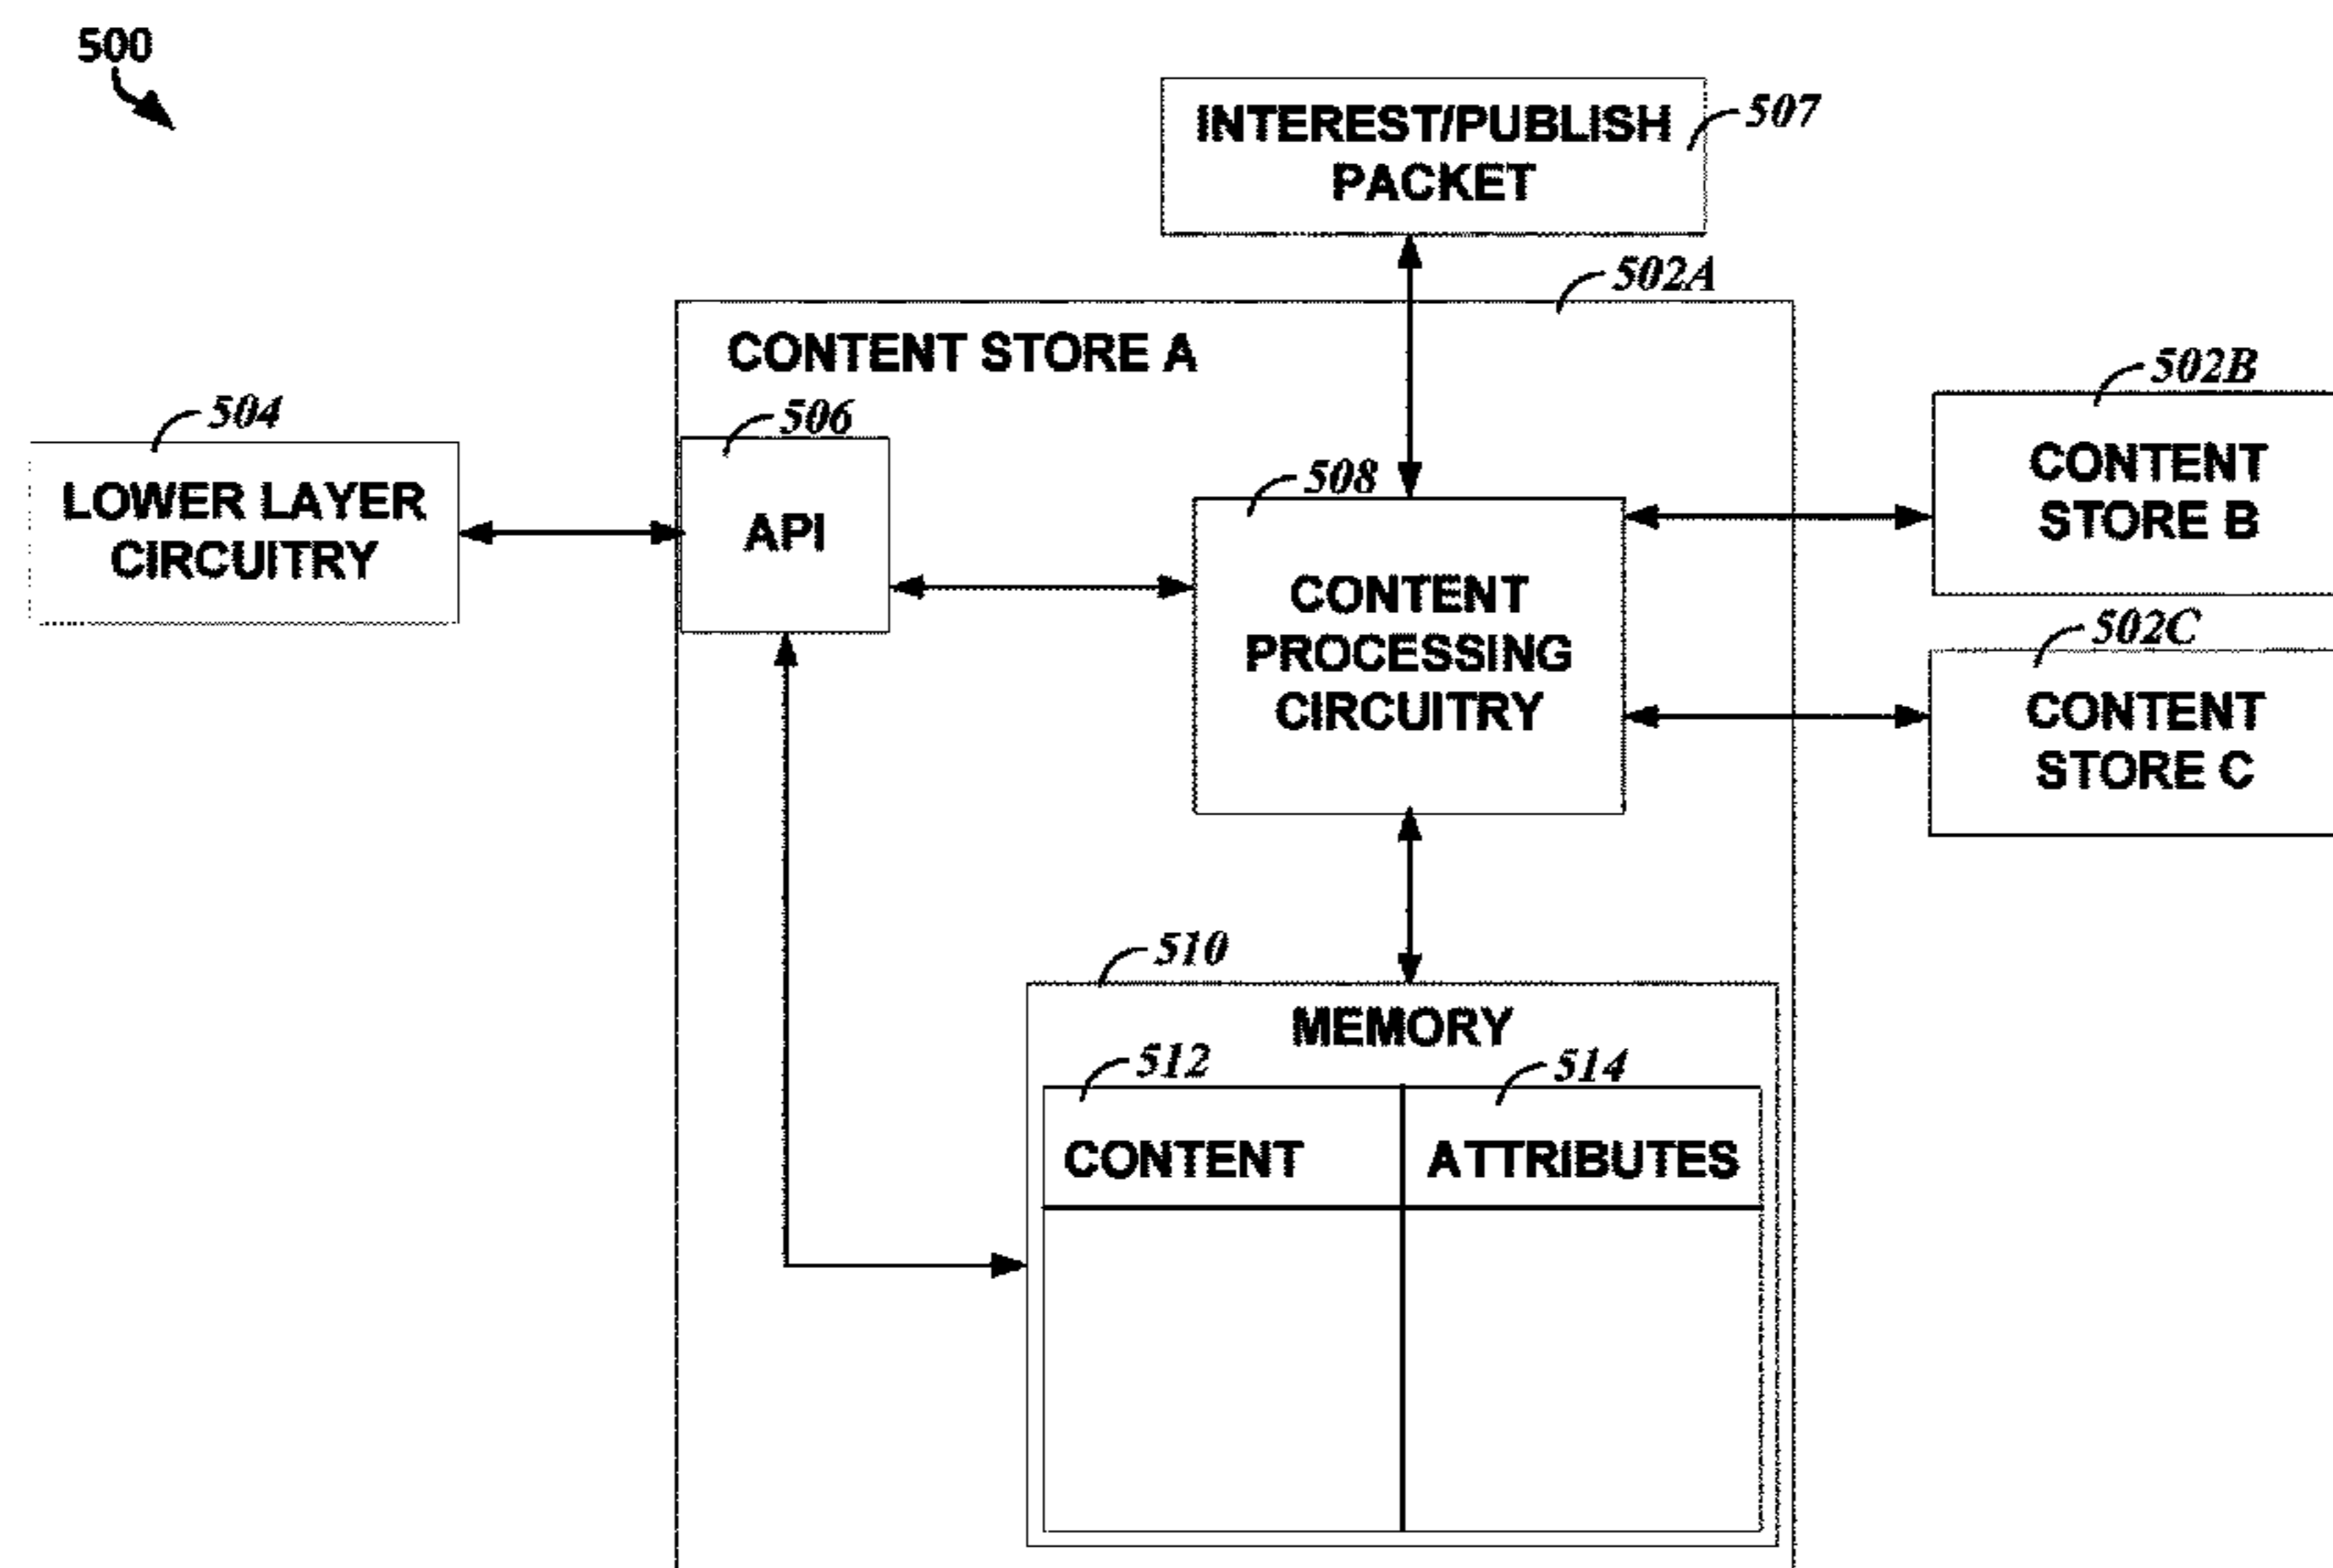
500

INTEREST/PUBLISH PACKET 507

502A

CONTENT STORE A

504
LOWER LAYER CIRCUITRY

506
API

508
CONTENT PROCESSING CIRCUITRY

502B
CONTENT STORE B

502C
CONTENT STORE C

510
MEMORY

512 514

| CONTENT | ATTRIBUTES |
|---|---|
| | |